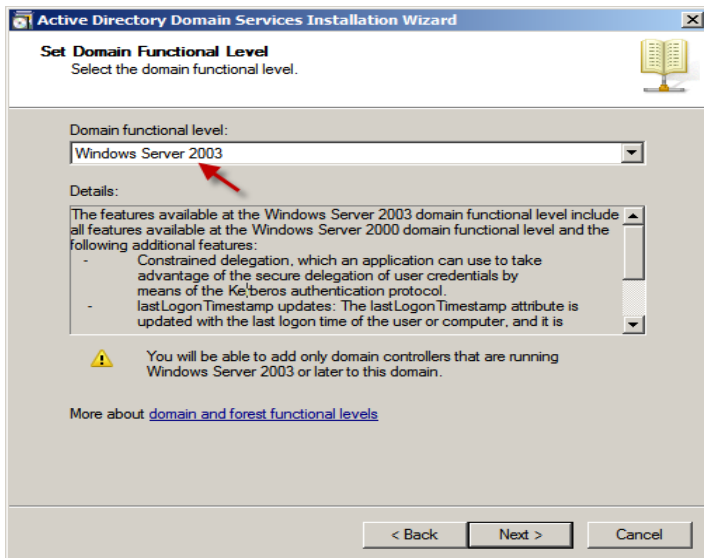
Active Directory Domain Services Installation Wizard

Set Domain Functional Level
Select the domain functional level.

Domain functional level:

Windows Server 2003

Details:

The features available at the Windows Server 2003 domain functional level include all features available at the Windows Server 2000 domain functional level and the following additional features:
- Constrained delegation, which an application can use to take advantage of the secure delegation of user credentials by means of the Kerberos authentication protocol.
- lastLogonTimestamp updates: The lastLogonTimestamp attribute is updated with the last logon time of the user or computer, and it is

You will be able to add only domain controllers that are running Windows Server 2003 or later to this domain.

More about domain and forest functional levels

< Back

Next >

Cancel